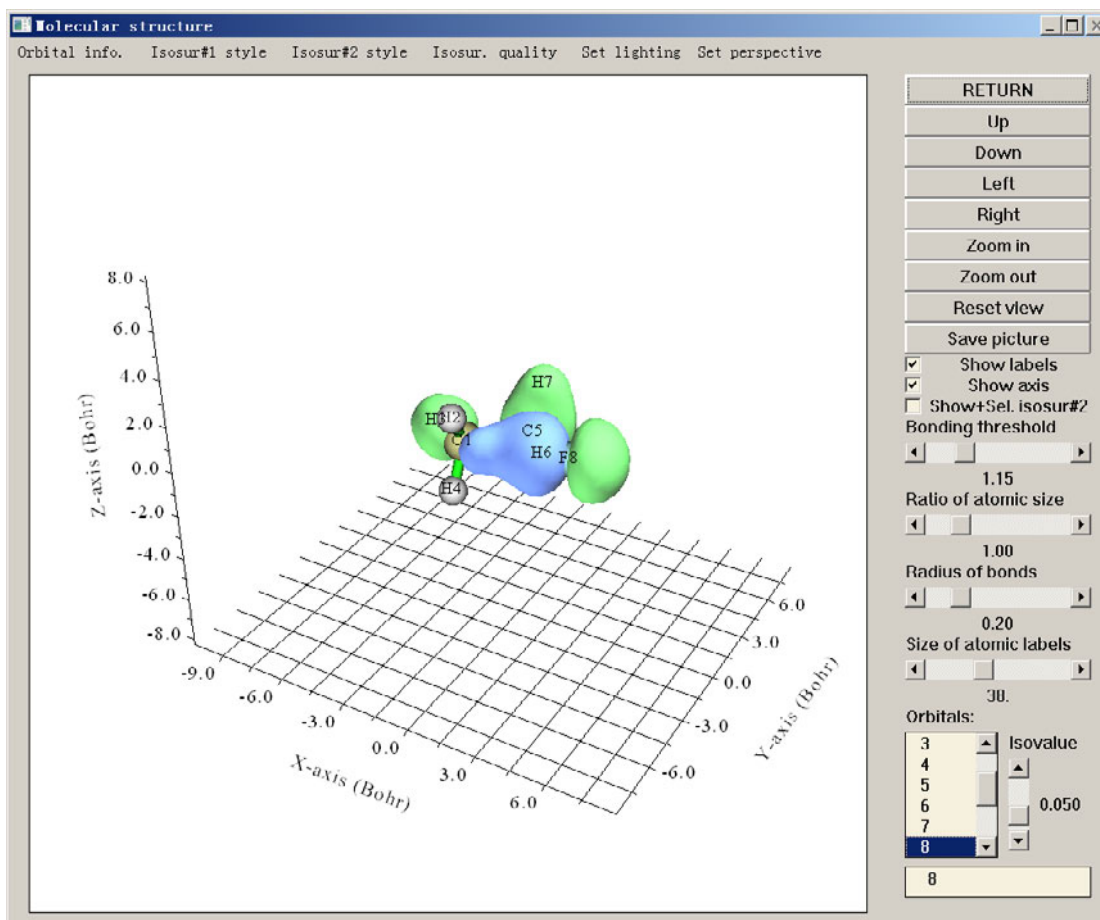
Molecular structure

Orbital info. Isosur#1 style Isosur#2 style Isosur. quality Set lighting Set perspective

RETURN
Up
Down
Left
Right
Zoom in
Zoom out
Reset view
Save picture
Show labels
Show axis
Show+Sel. isosur#2
Bonding threshold
1.15
Ratio of atomic size
1.00
Radius of bonds
0.20
Size of atomic labels
30.
Orbitals:
3
4
5
6
7
8
Isovalue
0.050
8

8.0
6.0
4.0
2.0
0.0
-2.0
-4.0
-6.0
-8.0
Z-axis (Bohr)
-9.0
-6.0
-3.0
0.0
3.0
6.0
X-axis (Bohr)
6.0
3.0
0.0
-3.0
-6.0
Y-axis (Bohr)
H7
H3
H2
C1
C5
H6
F8
H4